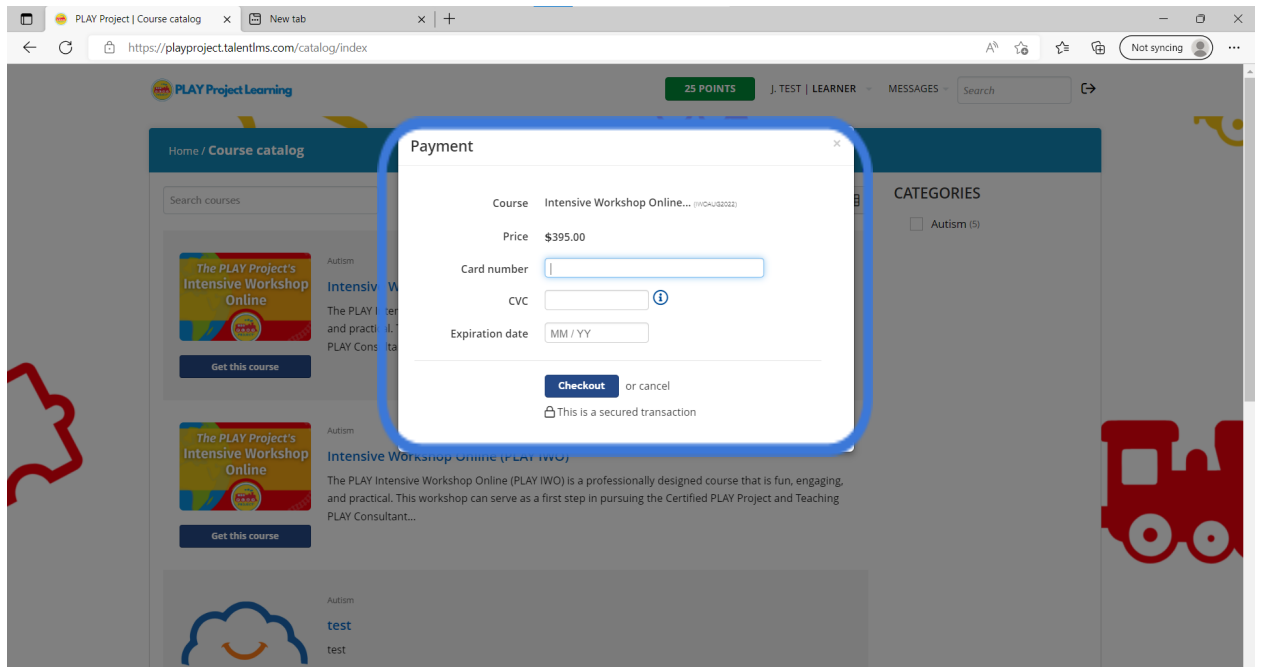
PLAY Project | Course catalog × New tab × +

https://playproject.talentlms.com/catalog/index

Not syncing

PLAY Project Learning

25 POINTS J. TEST | LEARNER MESSAGES Search

Home / Course catalog

Search courses

CATEGORIES

Autism (5)

The PLAY Project's Intensive Workshop Online

Get this course

Autism

Intensive W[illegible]

The PLAY I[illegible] and practical. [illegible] PLAY Cons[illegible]

Payment

×

Course Intensive Workshop Online... (IWOAUG2022)

Price $395.00

Card number

CVC

Expiration date MM / YY

Checkout or cancel

This is a secured transaction

The PLAY Project's Intensive Workshop Online

Get this course

Autism

Intensive Workshop Online (PLAY IWO)

The PLAY Intensive Workshop Online (PLAY IWO) is a professionally designed course that is fun, engaging, and practical. This workshop can serve as a first step in pursuing the Certified PLAY Project and Teaching PLAY Consultant...

Autism

test

test